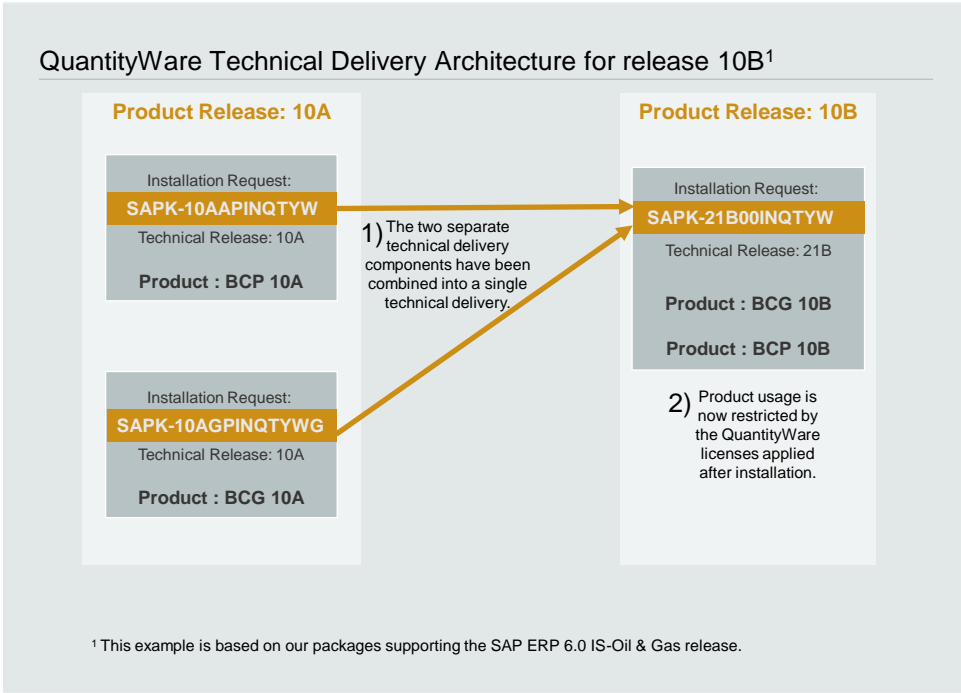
QuantityWare Technical Delivery Architecture for release 10B$^1$

Product Release: 10A

Installation Request:
SAPK-10AAPINQTYW
Technical Release: 10A
Product : BCP 10A

Installation Request:
SAPK-10AGPINQTYWG
Technical Release: 10A
Product : BCG 10A

1) The two separate technical delivery components have been combined into a single technical delivery.

Product Release: 10B

Installation Request:
SAPK-21B00INQTYW
Technical Release: 21B
Product : BCG 10B
Product : BCP 10B

2) Product usage is now restricted by the QuantityWare licenses applied after installation.

$^1$ This example is based on our packages supporting the SAP ERP 6.0 IS-Oil & Gas release.